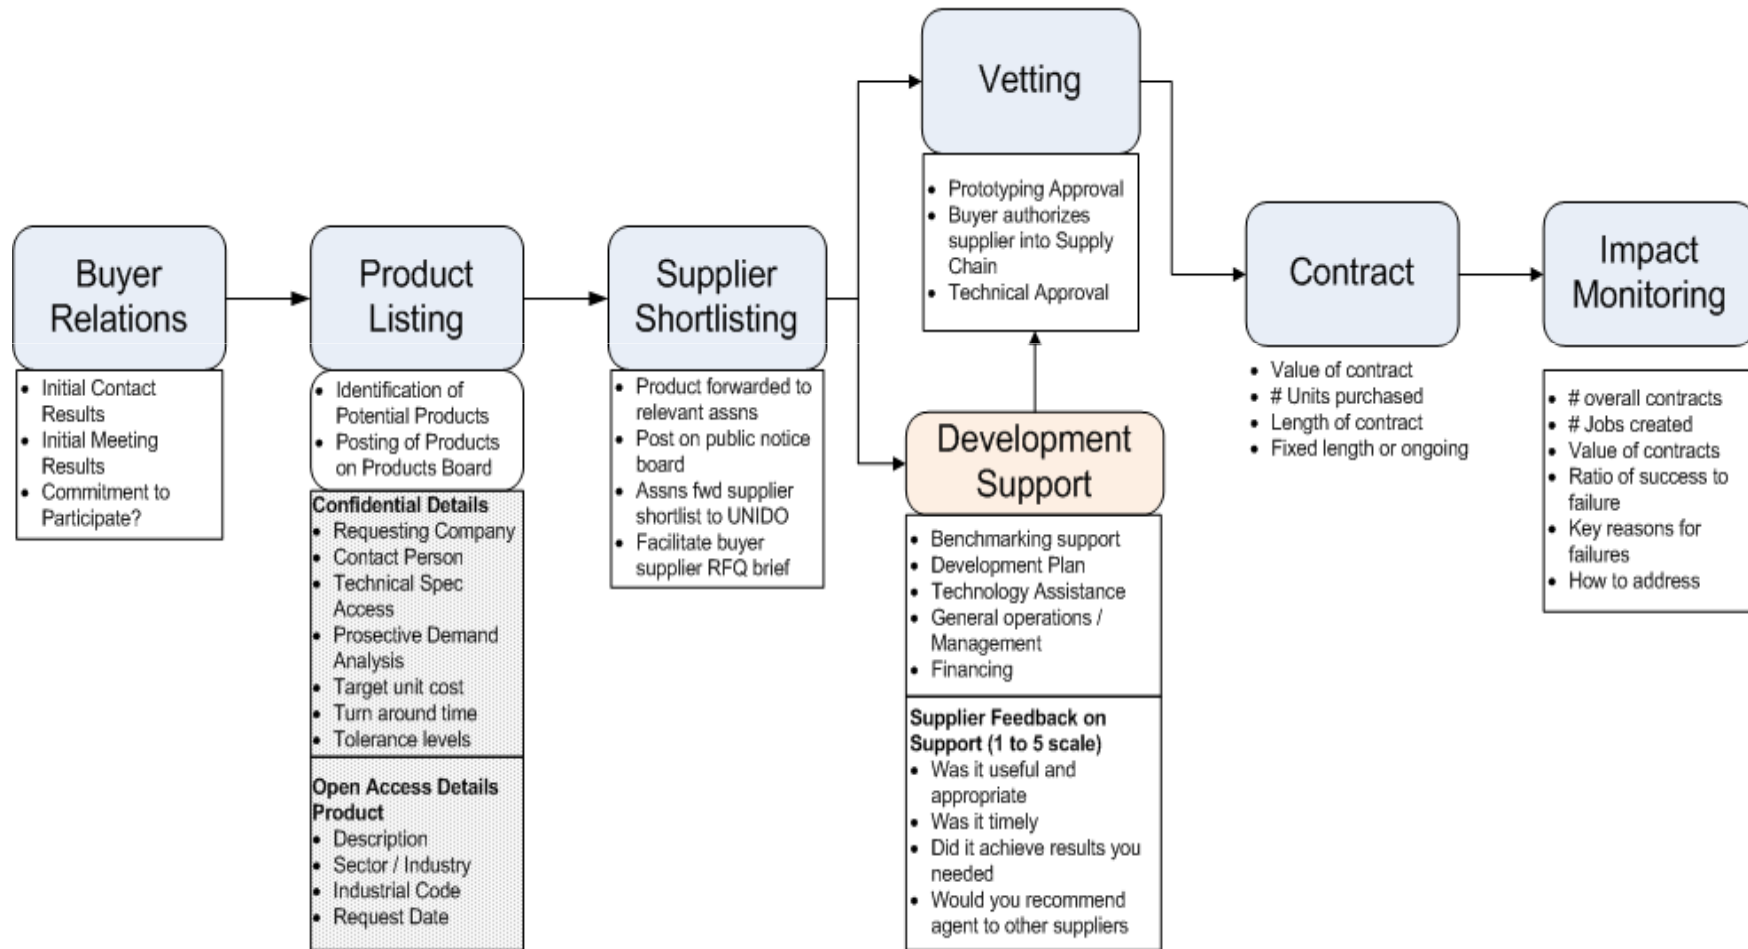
Buyer Relations

- Initial Contact Results
- Initial Meeting Results
- Commitment to Participate?

Product Listing

- Identification of Potential Products
- Posting of Products on Products Board

Confidential Details
- Requesting Company
- Contact Person
- Technical Spec Access
- Prosective Demand Analysis
- Target unit cost
- Turn around time
- Tolerance levels

Open Access Details Product
- Description
- Sector / Industry
- Industrial Code
- Request Date

Supplier Shortlisting

- Product forwarded to relevant assns
- Post on public notice board
- Assns fwd supplier shortlist to UNIDO
- Facilitate buyer supplier RFQ brief

Vetting

- Prototyping Approval
- Buyer authorizes supplier into Supply Chain
- Technical Approval

Development Support

- Benchmarking support
- Development Plan
- Technology Assistance
- General operations / Management
- Financing

Supplier Feedback on Support (1 to 5 scale)
- Was it useful and appropriate
- Was it timely
- Did it achieve results you needed
- Would you recommend agent to other suppliers

Contract

- Value of contract
- # Units purchased
- Length of contract
- Fixed length or ongoing

Impact Monitoring

- # overall contracts
- # Jobs created
- Value of contracts
- Ratio of success to failure
- Key reasons for failures
- How to address